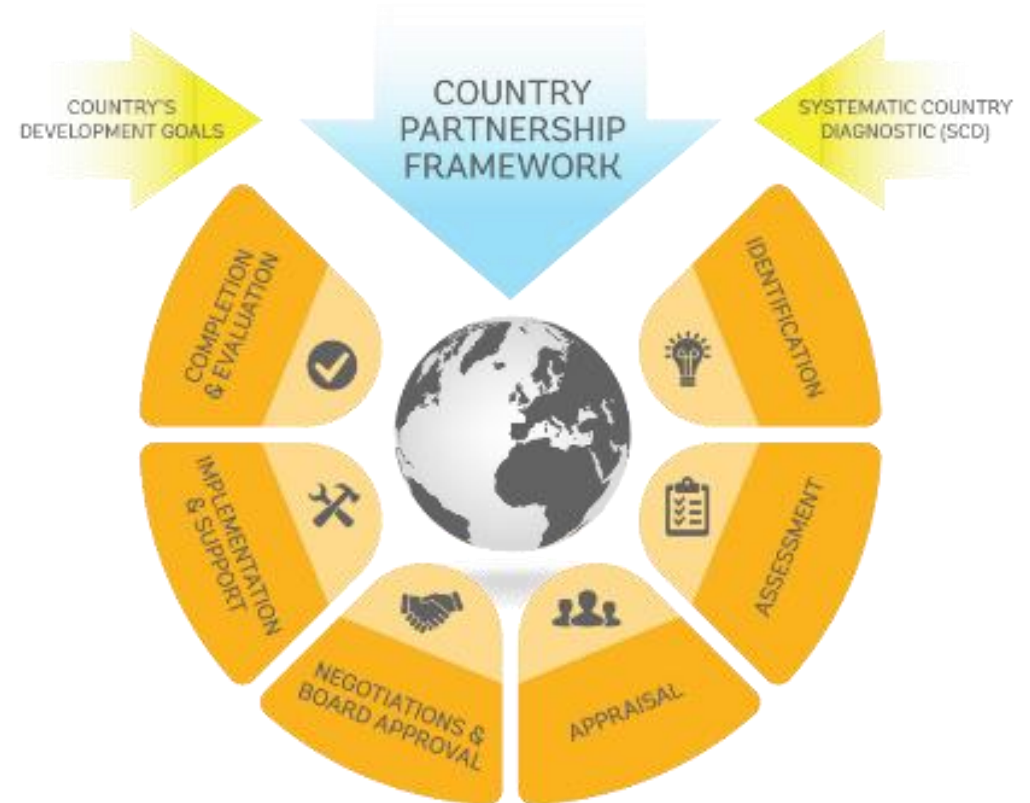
COUNTRY'S DEVELOPMENT GOALS

COUNTRY PARTNERSHIP FRAMEWORK

SYSTEMATIC COUNTRY DIAGNOSTIC (SCD)

IDENTIFICATION

ASSESSMENT

APPRAISAL

NEGOTIATIONS & BOARD APPROVAL

IMPLEMENTATION & SUPPORT

COMPLETION & EVALUATION